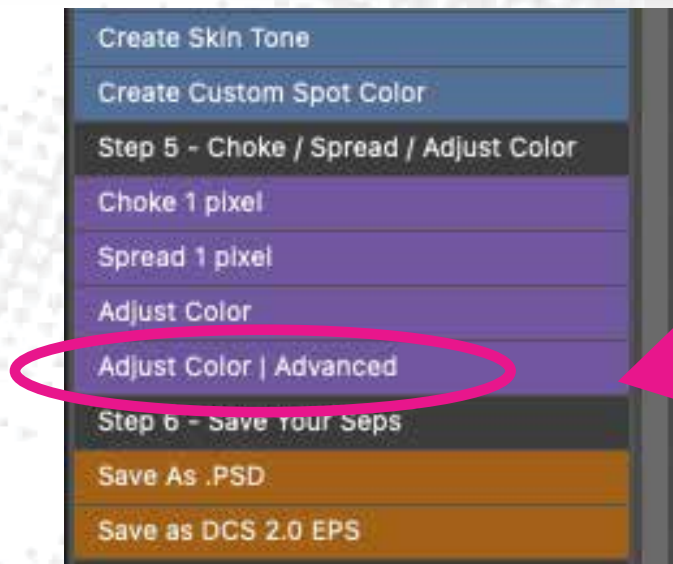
Create Skin Tone

Create Custom Spot Color

Step 5 - Choke / Spread / Adjust Color

Choke 1 pixel

Spread 1 pixel

Adjust Color

Adjust Color | Advanced

Step 6 - Save Your Seps

Save As .PSD

Save as DCS 2.0 EPS